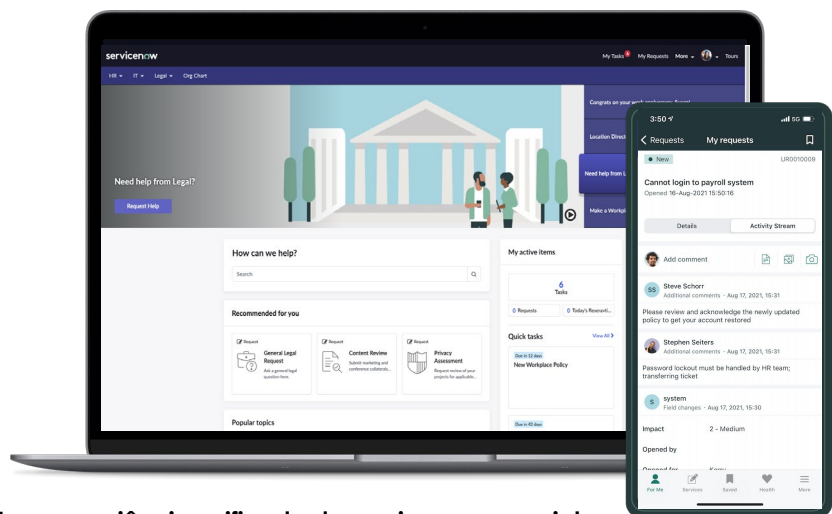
servicenow

My Tasks 6 My Requests More Tours

HR IT Legal Org Chart

Need help from Legal?

Request Help

Congrats on your work anniversary

Location Direct

Need help from L

Make a Workpl

How can we help?

Search

Recommended for you

Request
General Legal Request
Ask a general legal question here.

Request
Content Review
Submit marketing and conference collaterals...

Request
Privacy Assessment
Request review of your projects for applicable...

Popular topics

My active items

6
Tasks

0 Requests

0 Today's Reservati...

Quick tasks

View All

Due in 12 days
New Workplace Policy

Due in 40 days

3:50

5G

Requests My requests

New UR0010009

Cannot login to payroll system
Opened 16-Aug-2021 15:50:16

Details Activity Stream

Add comment

SS Steve Schorr
Additional comments • Aug 17, 2021, 15:31
Please review and acknowledge the newly updated policy to get your account restored

Stephen Seiters
Additional comments • Aug 17, 2021, 15:31
Password lockout must be handled by HR team; transferring ticket

S system
Field changes • Aug 17, 2021, 15:30

Impact 2 - Medium

Opened by

Opened for Kerry

For Me Services Saved Health More